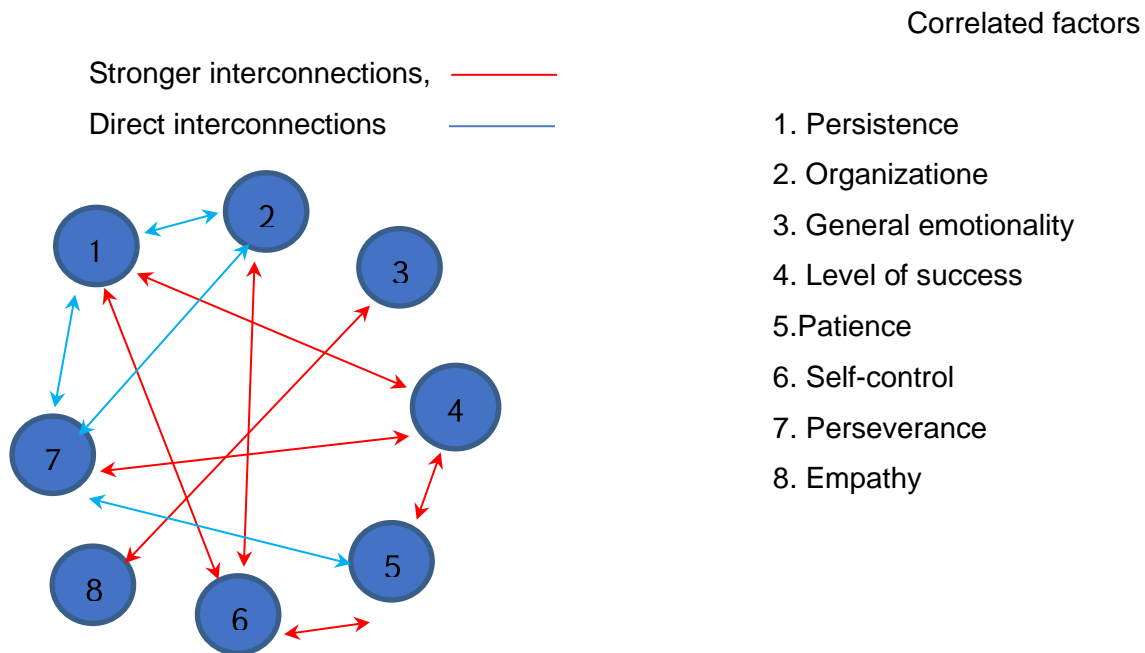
Correlated factors

Stronger interconnections,

Direct interconnections

1. Persistence

2. Organizatione

3. General emotionality

4. Level of success

5.Patience

6. Self-control

7. Perseverance

8. Empathy

1

2

3

4

7

5

8

6